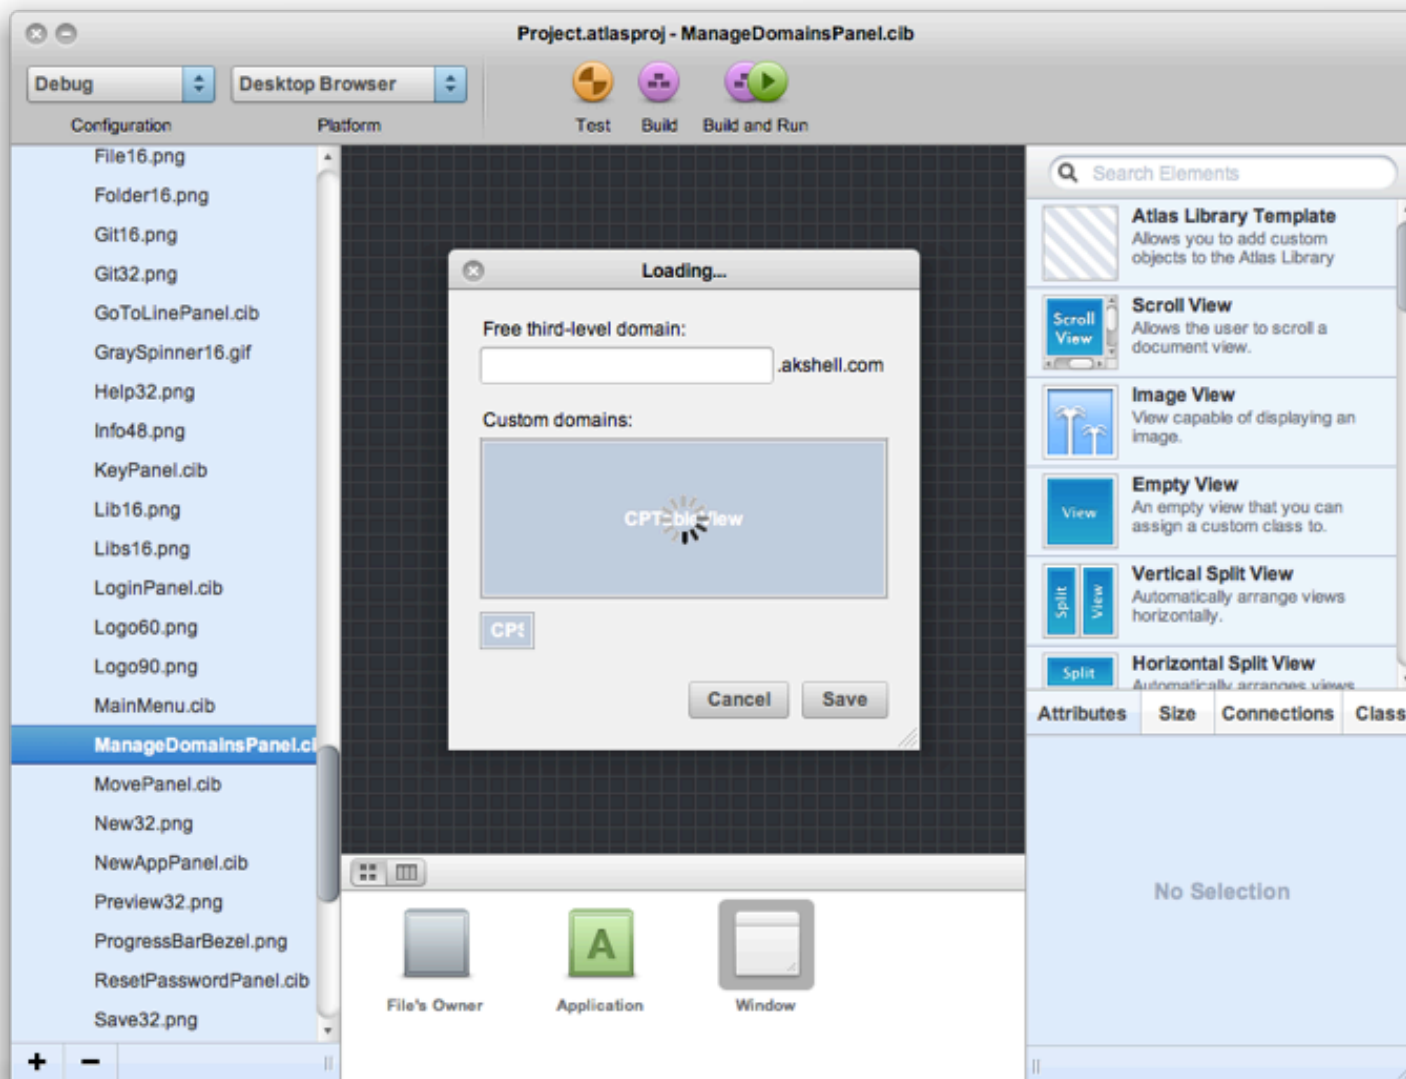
Project.atlasproj - ManageDomainsPanel.cib

Debug
Configuration
Desktop Browser
Platform
Test
Build
Build and Run

File16.png
Folder16.png
Git16.png
Git32.png
GoToLinePanel.cib
GraySpinner16.gif
Help32.png
Info48.png
KeyPanel.cib
Lib16.png
Libs16.png
LoginPanel.cib
Logo60.png
Logo90.png
MainMenu.cib
ManageDomainsPanel.ci
MovePanel.cib
New32.png
NewAppPanel.cib
Preview32.png
ProgressBarBezel.png
ResetPasswordPanel.cib
Save32.png

+ −

Loading...
Free third-level domain:
.akshell.com
Custom domains:
CPTableView
CP
Cancel
Save

File's Owner
Application
Window

Search Elements
Atlas Library Template
Allows you to add custom objects to the Atlas Library
Scroll View
Scroll View
Allows the user to scroll a document view.
Image View
View capable of displaying an image.
View
Empty View
An empty view that you can assign a custom class to.
Split View
Vertical Split View
Automatically arrange views horizontally.
Split
Horizontal Split View
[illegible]
Attributes
Size
Connections
Class
No Selection